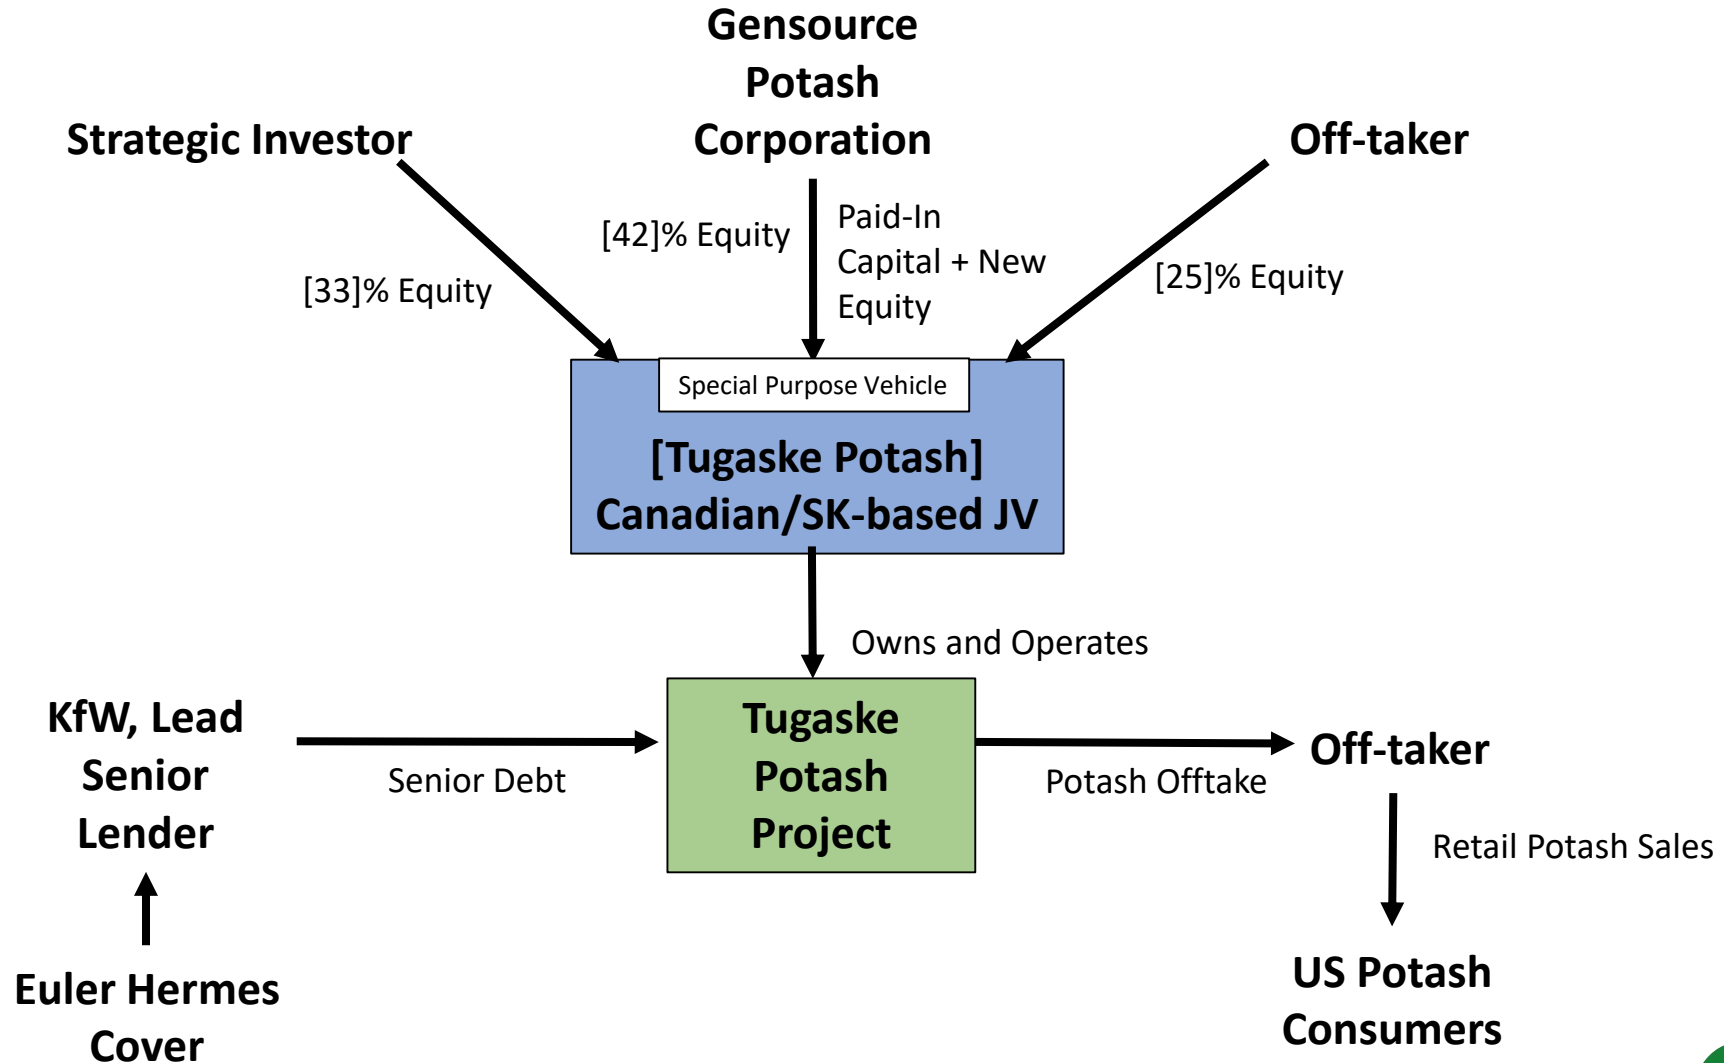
Gensource Potash Corporation

Strategic Investor

Off-taker

[42]% Equity

Paid-In Capital + New Equity

[33]% Equity

[25]% Equity

Special Purpose Vehicle

[Tugaske Potash] Canadian/SK-based JV

Owns and Operates

KfW, Lead Senior Lender

Senior Debt

Tugaske Potash Project

Potash Offtake

Off-taker

Retail Potash Sales

Euler Hermes Cover

US Potash Consumers